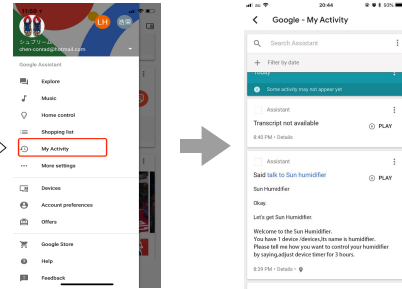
LH

chen-conat@hotmail.com

Google Assistant

Explore

Music

Home control

Shopping list

My Activity

More settings

Devices

Account preferences

Offers

Google Store

Help

Feedback

20:44

Google - My Activity

Search Assistant

Filter by date

Today

Some activity may not appear yet

Assistant

Transcript not available

PLAY

8:40 PM • Details

Assistant

Said talk to Sun humidifier

PLAY

Sun Humidifier

Okay.

Let's get Sun Humidifier.

Welcome to the Sun Humidifier.
You have 1 device /devices,its name is humidifier.
Please tell me how you want to control your humidifier by saying,adjust device timer for 3 hours.

8:39 PM • Details •